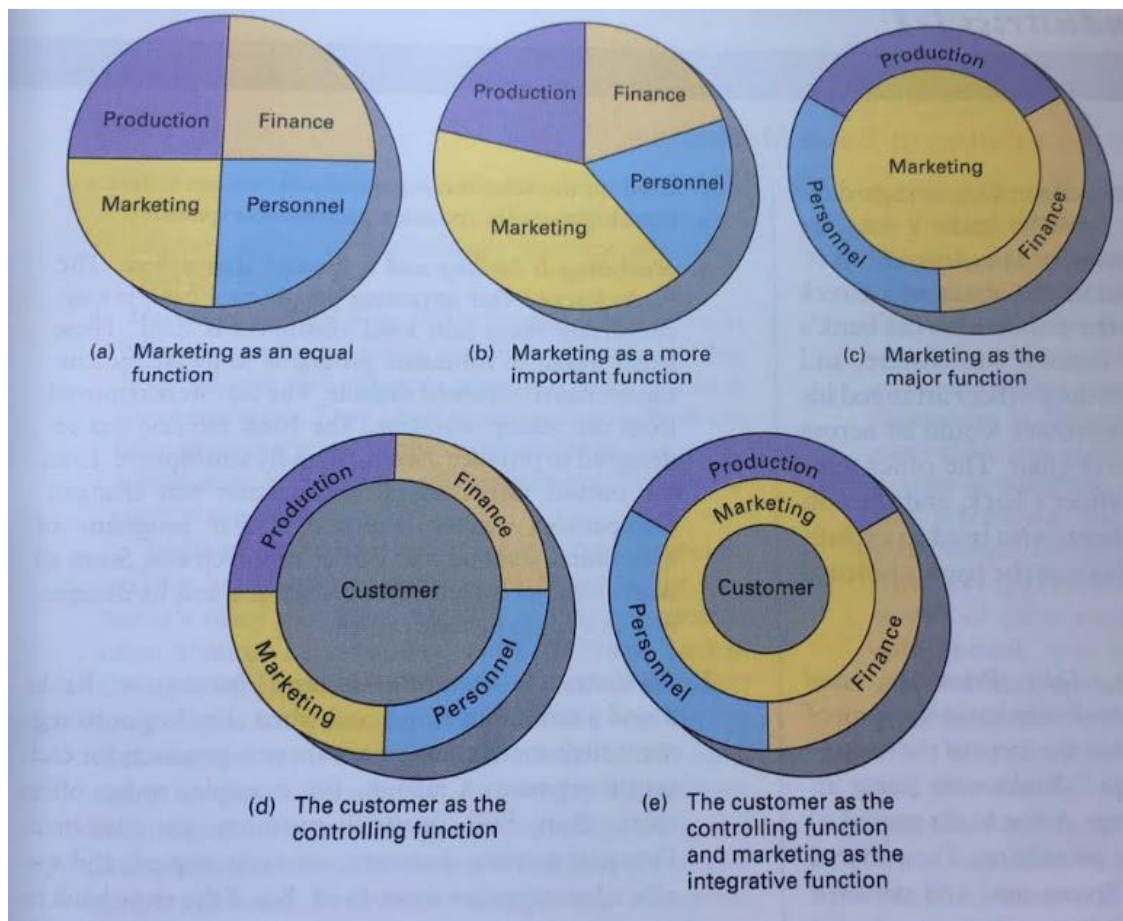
Production
Finance
Marketing
Personnel
(a) Marketing as an equal function

Production
Finance
Personnel
Marketing
(b) Marketing as a more important function

Production
Marketing
Personnel
Finance
(c) Marketing as the major function

Production
Finance
Customer
Marketing
Personnel
(d) The customer as the controlling function

Production
Marketing
Customer
Personnel
Finance
(e) The customer as the controlling function and marketing as the integrative function